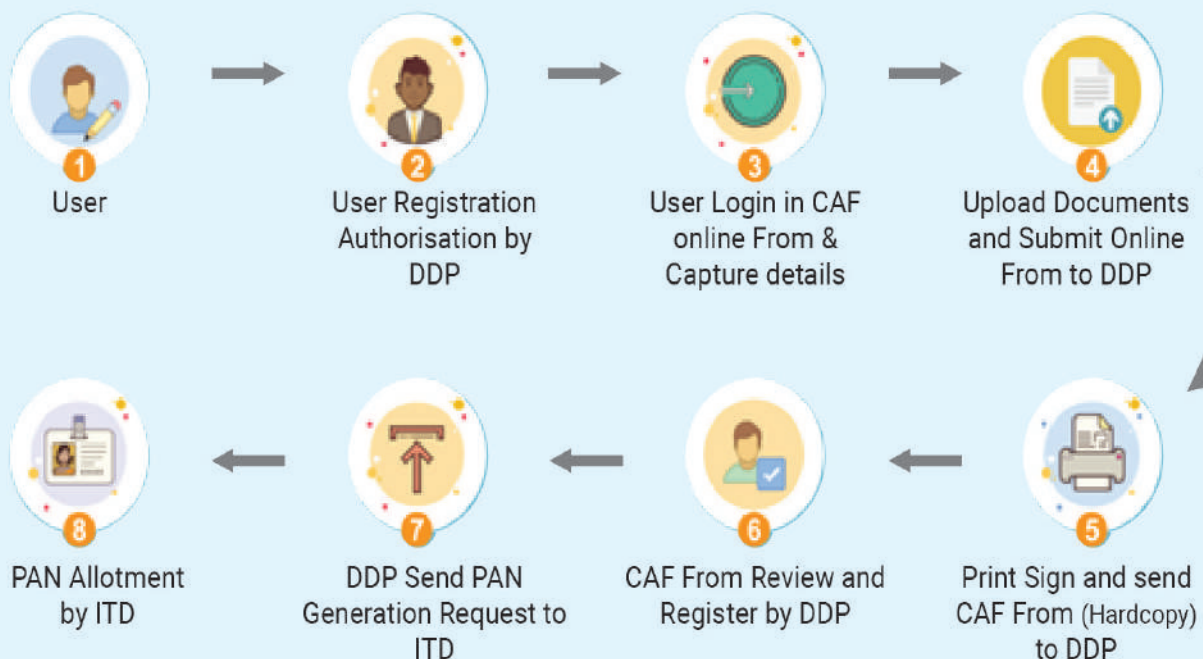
1
User

2
User Registration Authorisation by DDP

3
User Login in CAF online From & Capture details

4
Upload Documents and Submit Online From to DDP

5
Print Sign and send CAF From (Hardcopy) to DDP

6
CAF From Review and Register by DDP

7
DDP Send PAN Generation Request to ITD

8
PAN Allotment by ITD